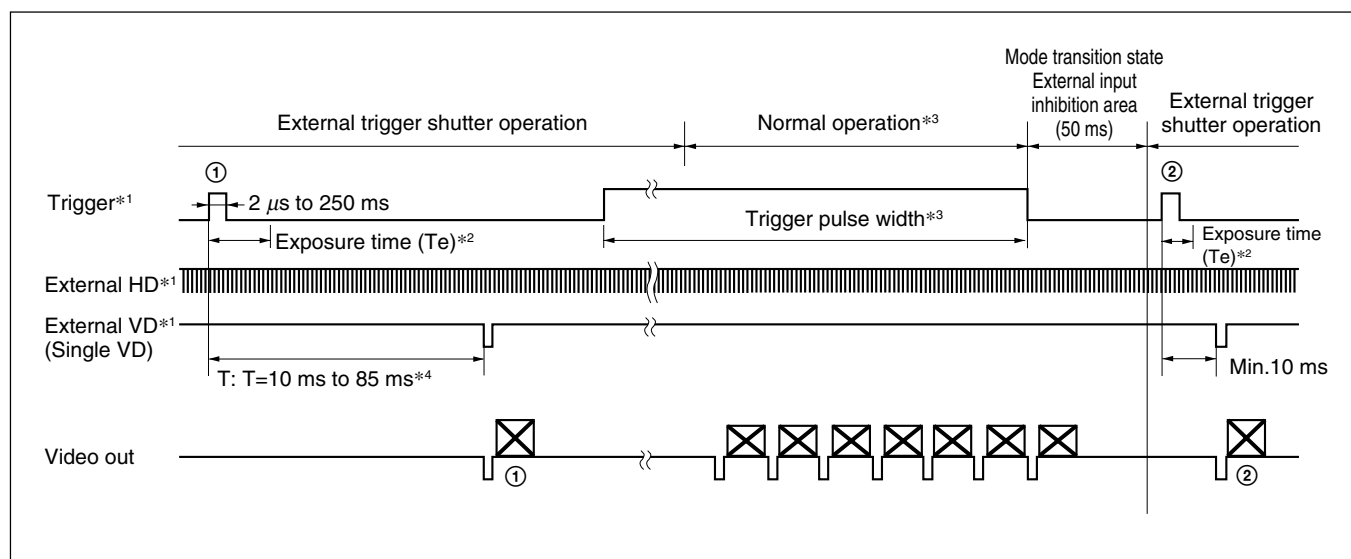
Mode transition state
External input
inhibition area
(50 ms)

External trigger shutter operation

Normal operation$*^3$

External trigger
shutter operation

Trigger$*^1$

①

2 $\mu$s to 250 ms

Exposure time (Te)$*^2$

Trigger pulse width$*^3$

②

Exposure time
(Te)$*^2$

External HD$*^1$

External VD$*^1$
(Single VD)

T: T=10 ms to 85 ms$*^4$

Min.10 ms

Video out

①

②